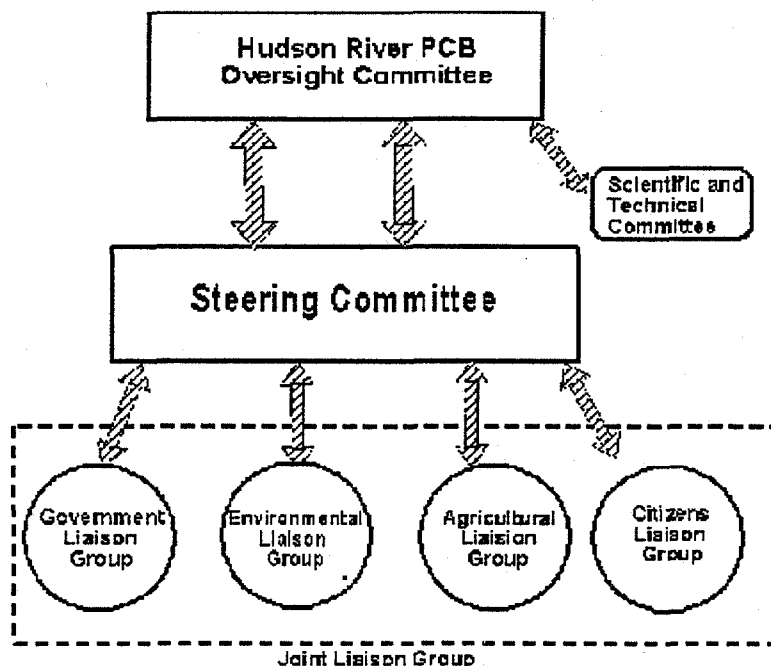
Hudson River PCB Oversight Committee

Scientific and Technical Committees

Steering Committee

Government Liaison Group

Environmental Liaison Group

Agricultural Liaision Group

Citizens Liaison Group

Joint Liaison Group